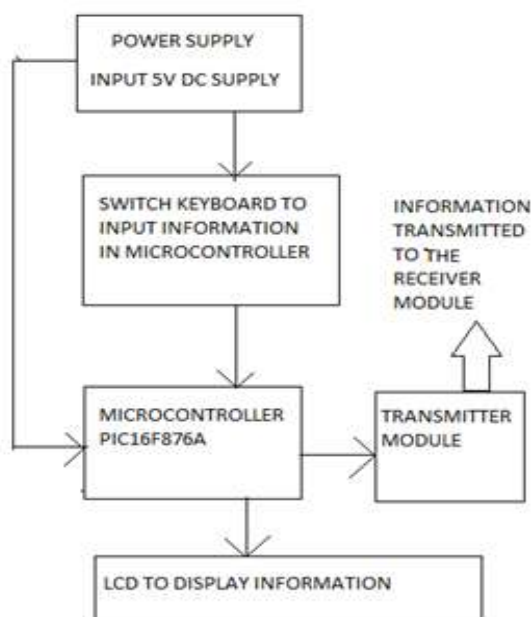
POWER SUPPLY
INPUT 5V DC SUPPLY

SWITCH KEYBOARD TO INPUT INFORMATION IN MICROCONTROLLER

INFORMATION TRANSMITTED TO THE RECEIVER MODULE

MICROCONTROLLER PIC16F876A

TRANSMITTER MODULE

LCD TO DISPLAY INFORMATION